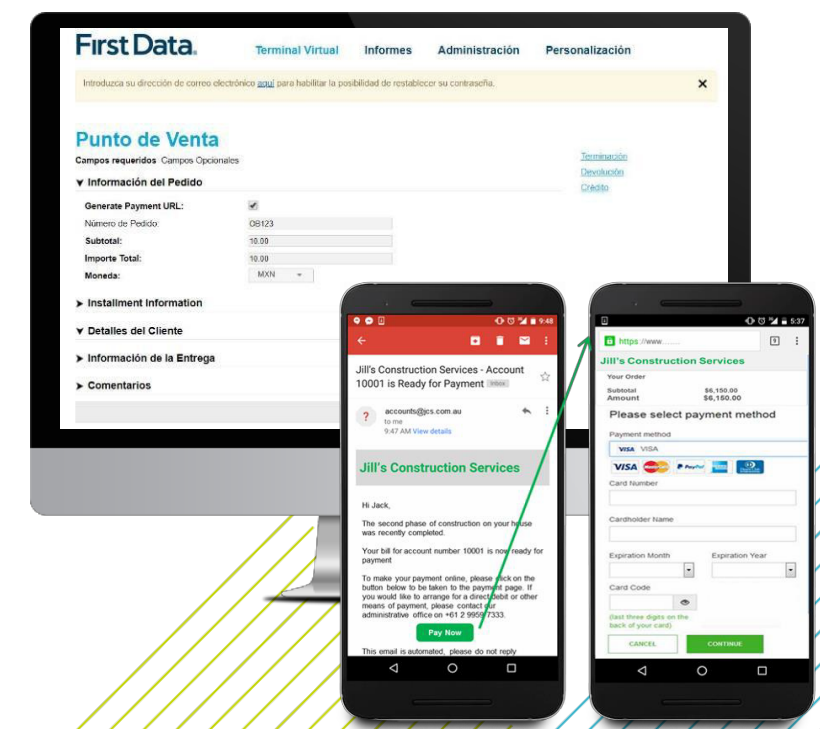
First Data.

Terminal Virtual Informes Administración Personalización

Introduzca su dirección de correo electrónico aquí para habilitar la posibilidad de restablecer su contraseña.

Punto de Venta

Campos requeridos Campos Opcionales

▼ Información del Pedido

Generate Payment URL:
Número de Pedido OB123
Subtotal: 10.00
Importe Total: 10.00
Moneda: MXN

▶ Installment Information

▼ Detalles del Cliente

▶ Información de la Entrega

▶ Comentarios

Terminación
Devolución
Crédito

9:48

Jill's Construction Services - Account 10001 is Ready for Payment Inbox

accounts@jcs.com.au
to me
9:47 AM View details

Jill's Construction Services

Hi Jack,

The second phase of construction on your house was recently completed.

Your bill for account number 10001 is now ready for payment

To make your payment online, please click on the button below to be taken to the payment page. If you would like to arrange for a direct debit or other means of payment, please contact our administrative office on +61 2 9959 7333.

Pay Now

This email is automated, please do not reply

5:37

https://www.......

Jill's Construction Services

Your Order
Subtotal $6,150.00
Amount $6,150.00

Please select payment method

Payment method
VISA

Card Number

Cardholder Name

Expiration Month
Expiration Year

Card Code

(last three digits on the back of your card)

CANCEL CONTINUE